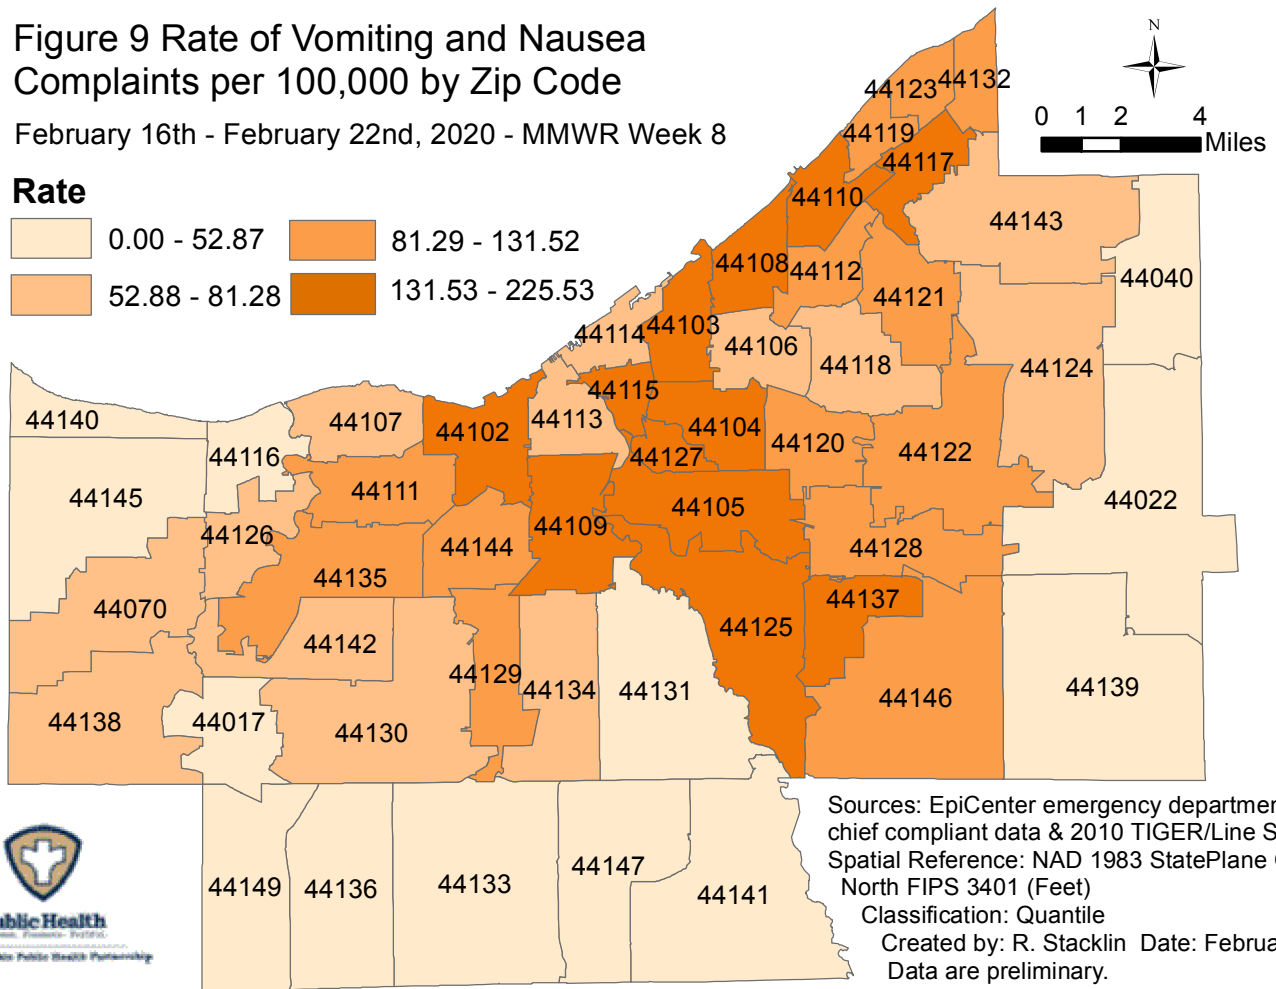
Figure 9 Rate of Vomiting and Nausea Complaints per 100,000 by Zip Code

February 16th - February 22nd, 2020 - MMWR Week 8

Rate

0.00 - 52.87
52.88 - 81.28
81.29 - 131.52
131.53 - 225.53

N

0 1 2 4 Miles

44123 44132 44119 44117 44110 44143 44108 44112 44121 44040 44114 44103 44106 44118 44124 44115 44140 44107 44102 44113 44104 44120 44122 44116 44127 44145 44111 44105 44022 44109 44126 44144 44128 44135 44137 44070 44142 44125 44129 44134 44131 44146 44139 44138 44017 44130 44149 44136 44133 44147 44141

Sources: EpiCenter emergency departmer chief compliant data & 2010 TIGER/Line S Spatial Reference: NAD 1983 StatePlane North FIPS 3401 (Feet)
Classification: Quantile
Created by: R. Stacklin Date: Februa
Data are preliminary.

ublic Health
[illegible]